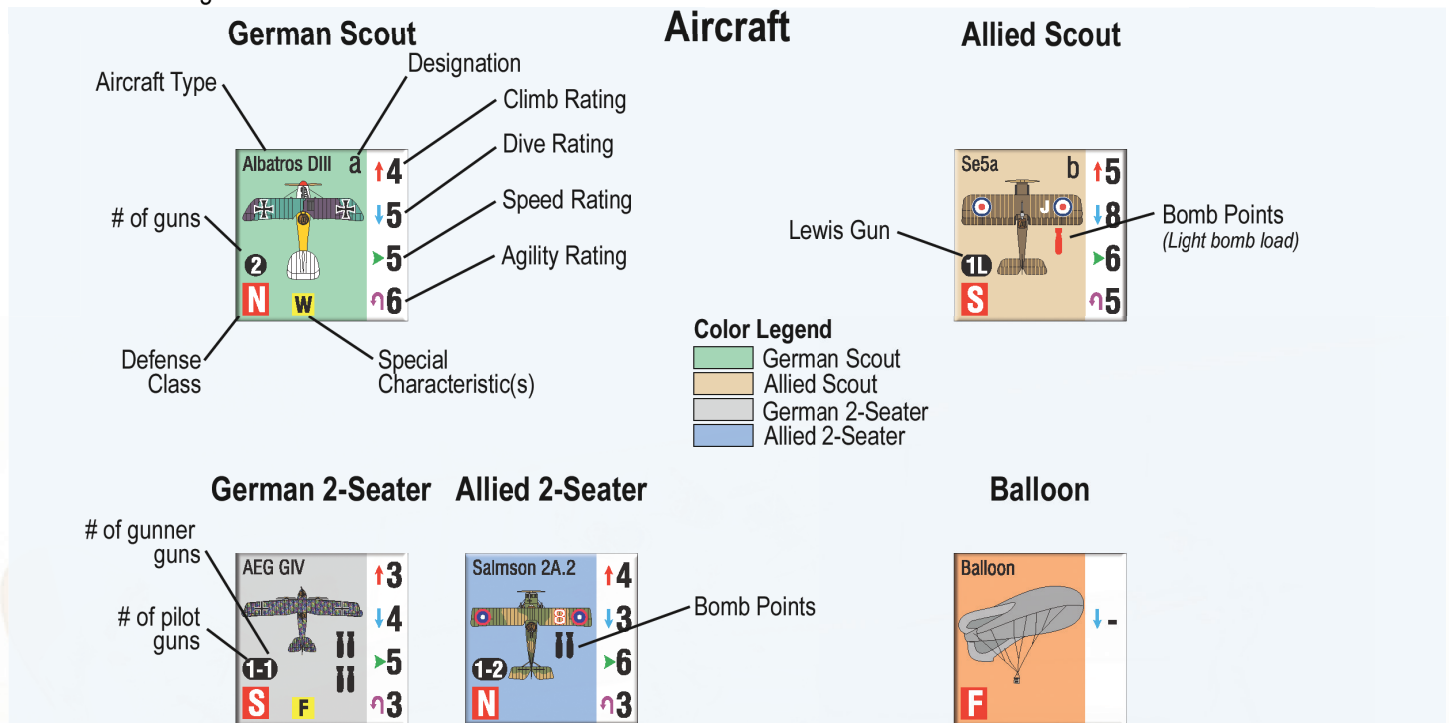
German Scout

Aircraft

Allied Scout

Aircraft Type

Designation

Climb Rating

Dive Rating

Speed Rating

Agility Rating

# of guns

Albatros DIII a
4
5
5
6
2
N
W

Defense Class

Special Characteristic(s)

Se5a b
5
8
6
5
J
1L
S

Lewis Gun

Bomb Points
(Light bomb load)

Color Legend
German Scout
Allied Scout
German 2-Seater
Allied 2-Seater

German 2-Seater

Allied 2-Seater

Balloon

# of gunner guns

# of pilot guns

AEG GIV
3
4
5
3
1-1
S
F

Salmson 2A.2
4
3
6
3
1-2
N

Bomb Points

Balloon
-
F